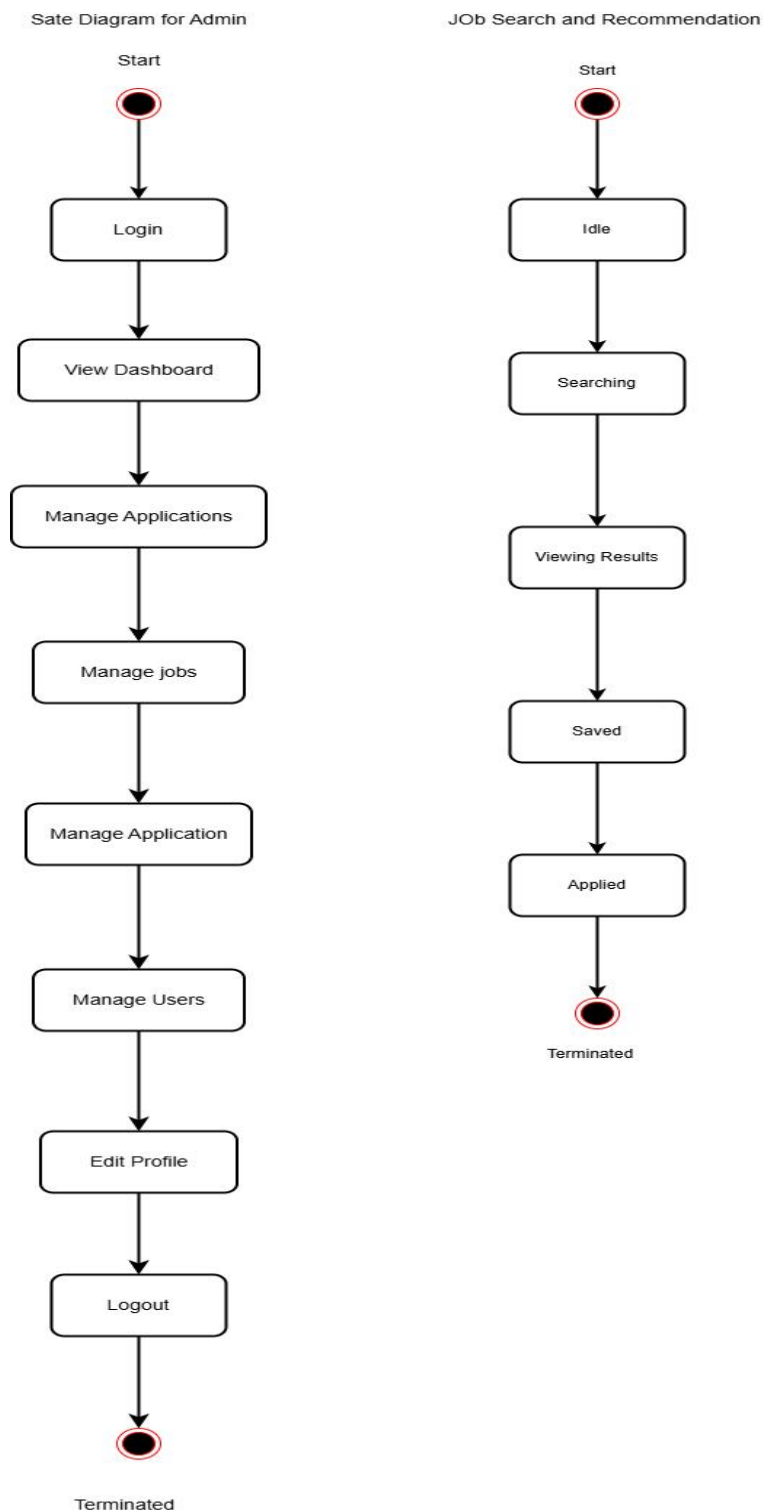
Sate Diagram for Admin

Start

Login

View Dashboard

Manage Applications

Manage jobs

Manage Application

Manage Users

Edit Profile

Logout

Terminated

JOb Search and Recommendation

Start

Idle

Searching

Viewing Results

Saved

Applied

Terminated